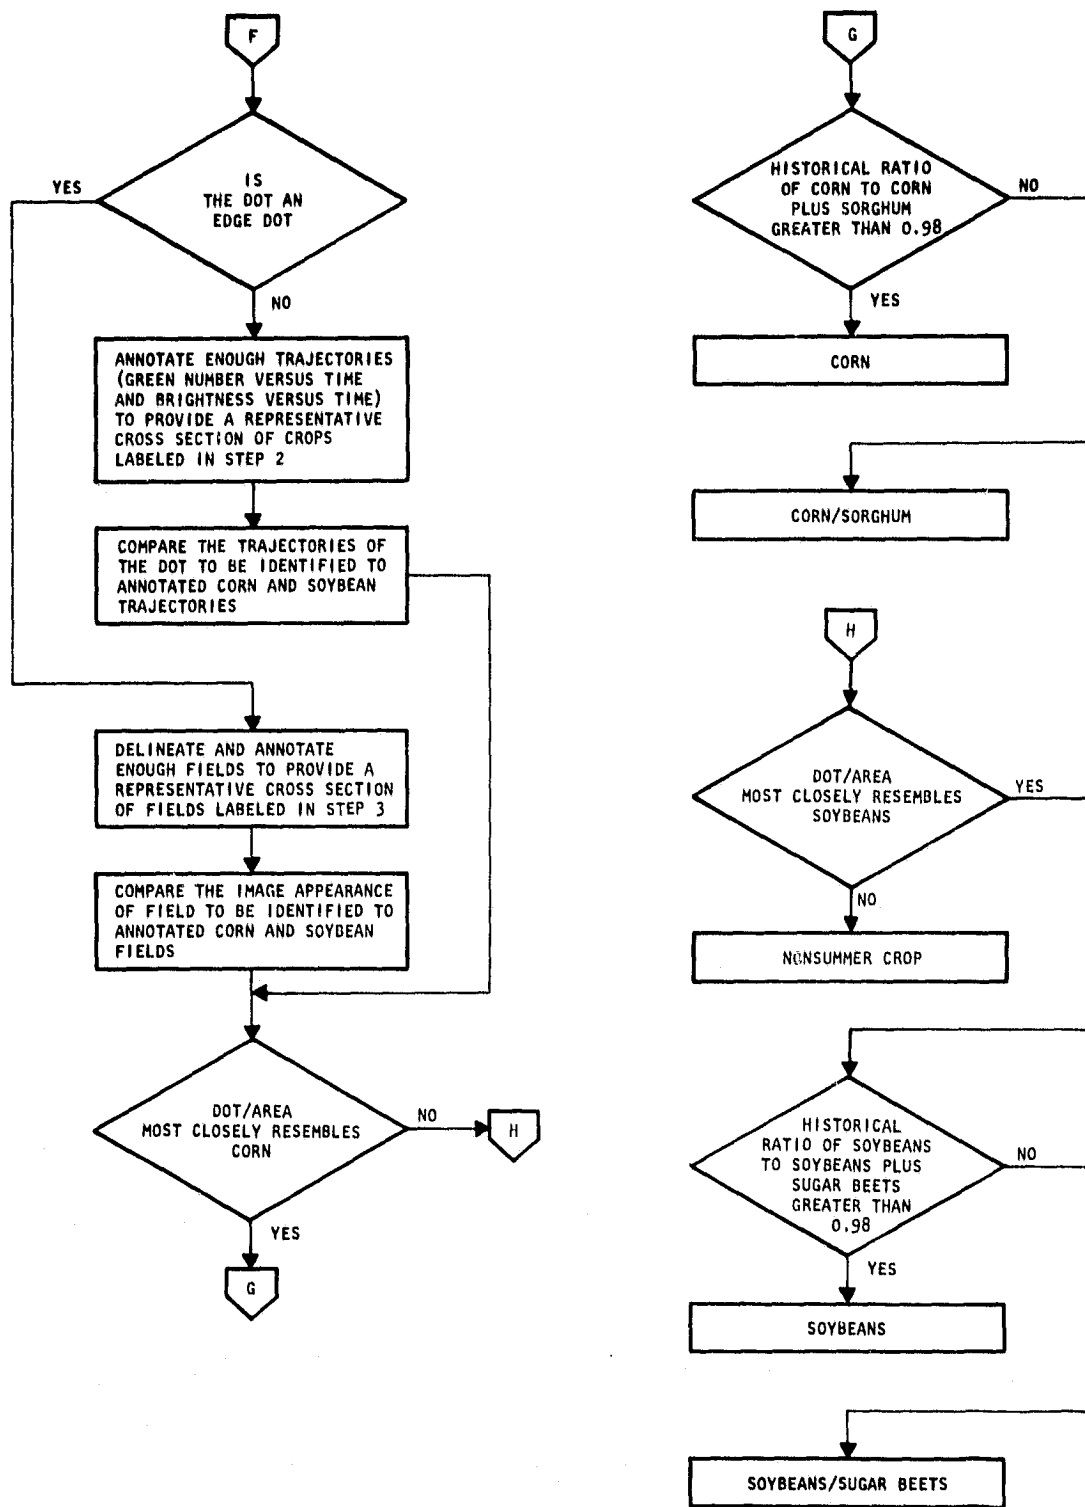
F

IS THE DOT AN EDGE DOT

YES

NO

ANNOTATE ENOUGH TRAJECTORIES (GREEN NUMBER VERSUS TIME AND BRIGHTNESS VERSUS TIME) TO PROVIDE A REPRESENTATIVE CROSS SECTION OF CROPS LABELED IN STEP 2

COMPARE THE TRAJECTORIES OF THE DOT TO BE IDENTIFIED TO ANNOTATED CORN AND SOYBEAN TRAJECTORIES

DELINEATE AND ANNOTATE ENOUGH FIELDS TO PROVIDE A REPRESENTATIVE CROSS SECTION OF FIELDS LABELED IN STEP 3

COMPARE THE IMAGE APPEARANCE OF FIELD TO BE IDENTIFIED TO ANNOTATED CORN AND SOYBEAN FIELDS

DOT/AREA MOST CLOSELY RESEMBLES CORN

NO

H

YES

G

G

HISTORICAL RATIO OF CORN TO CORN PLUS SORGHUM GREATER THAN 0.98

NO

YES

CORN

CORN/SORGHUM

H

DOT/AREA MOST CLOSELY RESEMBLES SOYBEANS

YES

NO

NONSUMMER CROP

HISTORICAL RATIO OF SOYBEANS TO SOYBEANS PLUS SUGAR BEETS GREATER THAN 0.98

NO

YES

SOYBEANS

SOYBEANS/SUGAR BEETS